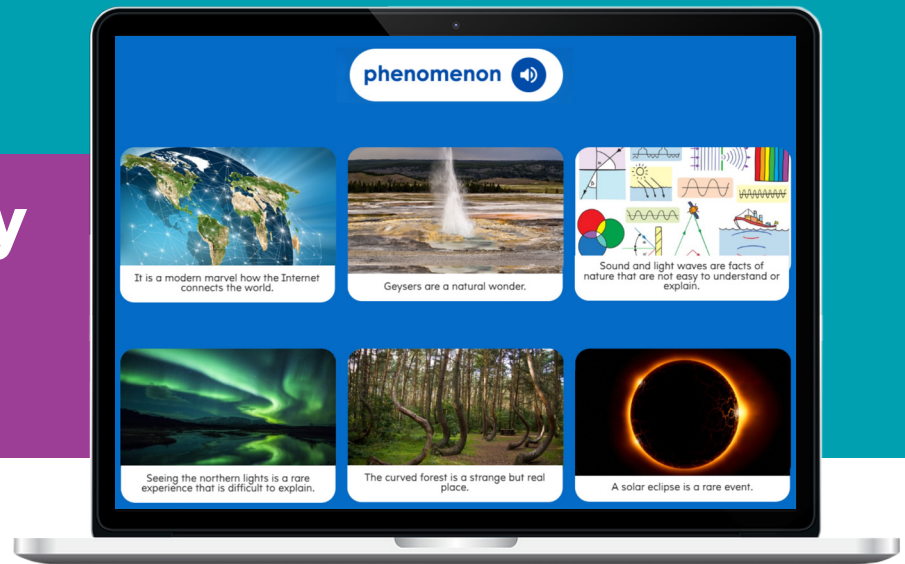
phenomenon

It is a modern marvel how the Internet connects the world.

Geysers are a natural wonder.

Sound and light waves are facts of nature that are not easy to understand or explain.

Seeing the northern lights is a rare experience that is difficult to explain.

The curved forest is a strange but real place.

A solar eclipse is a rare event.